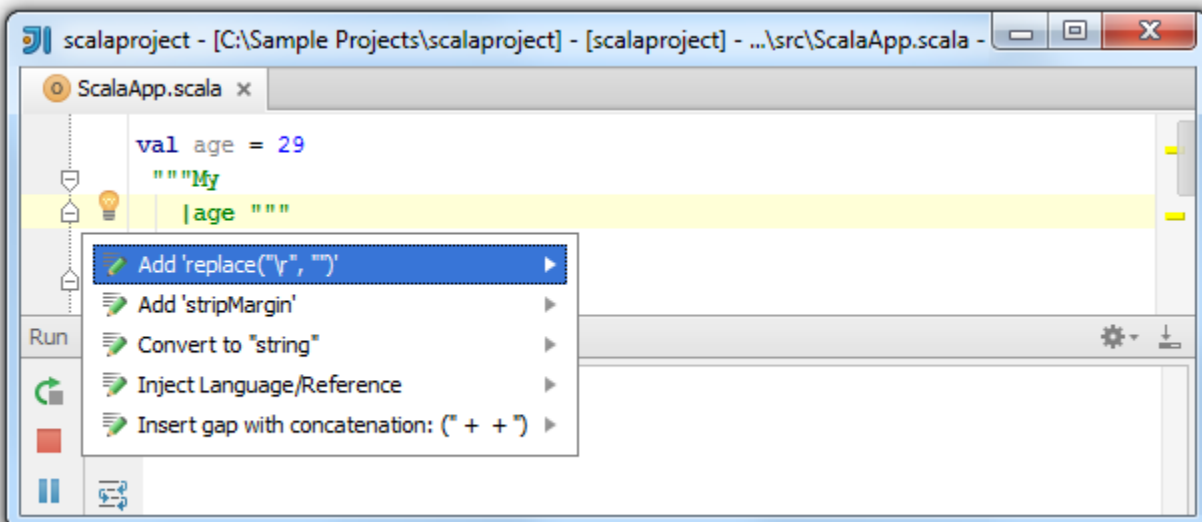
scalaproject - [C:\Sample Projects\scalaproject] - [scalaproject] - ...\src\ScalaApp.scala -

ScalaApp.scala ×

val age = 29
"""My
|age """

Add 'replace("\r", "")'
Add 'stripMargin'
Convert to "string"
Inject Language/Reference
Insert gap with concatenation: (" + + ")

Run